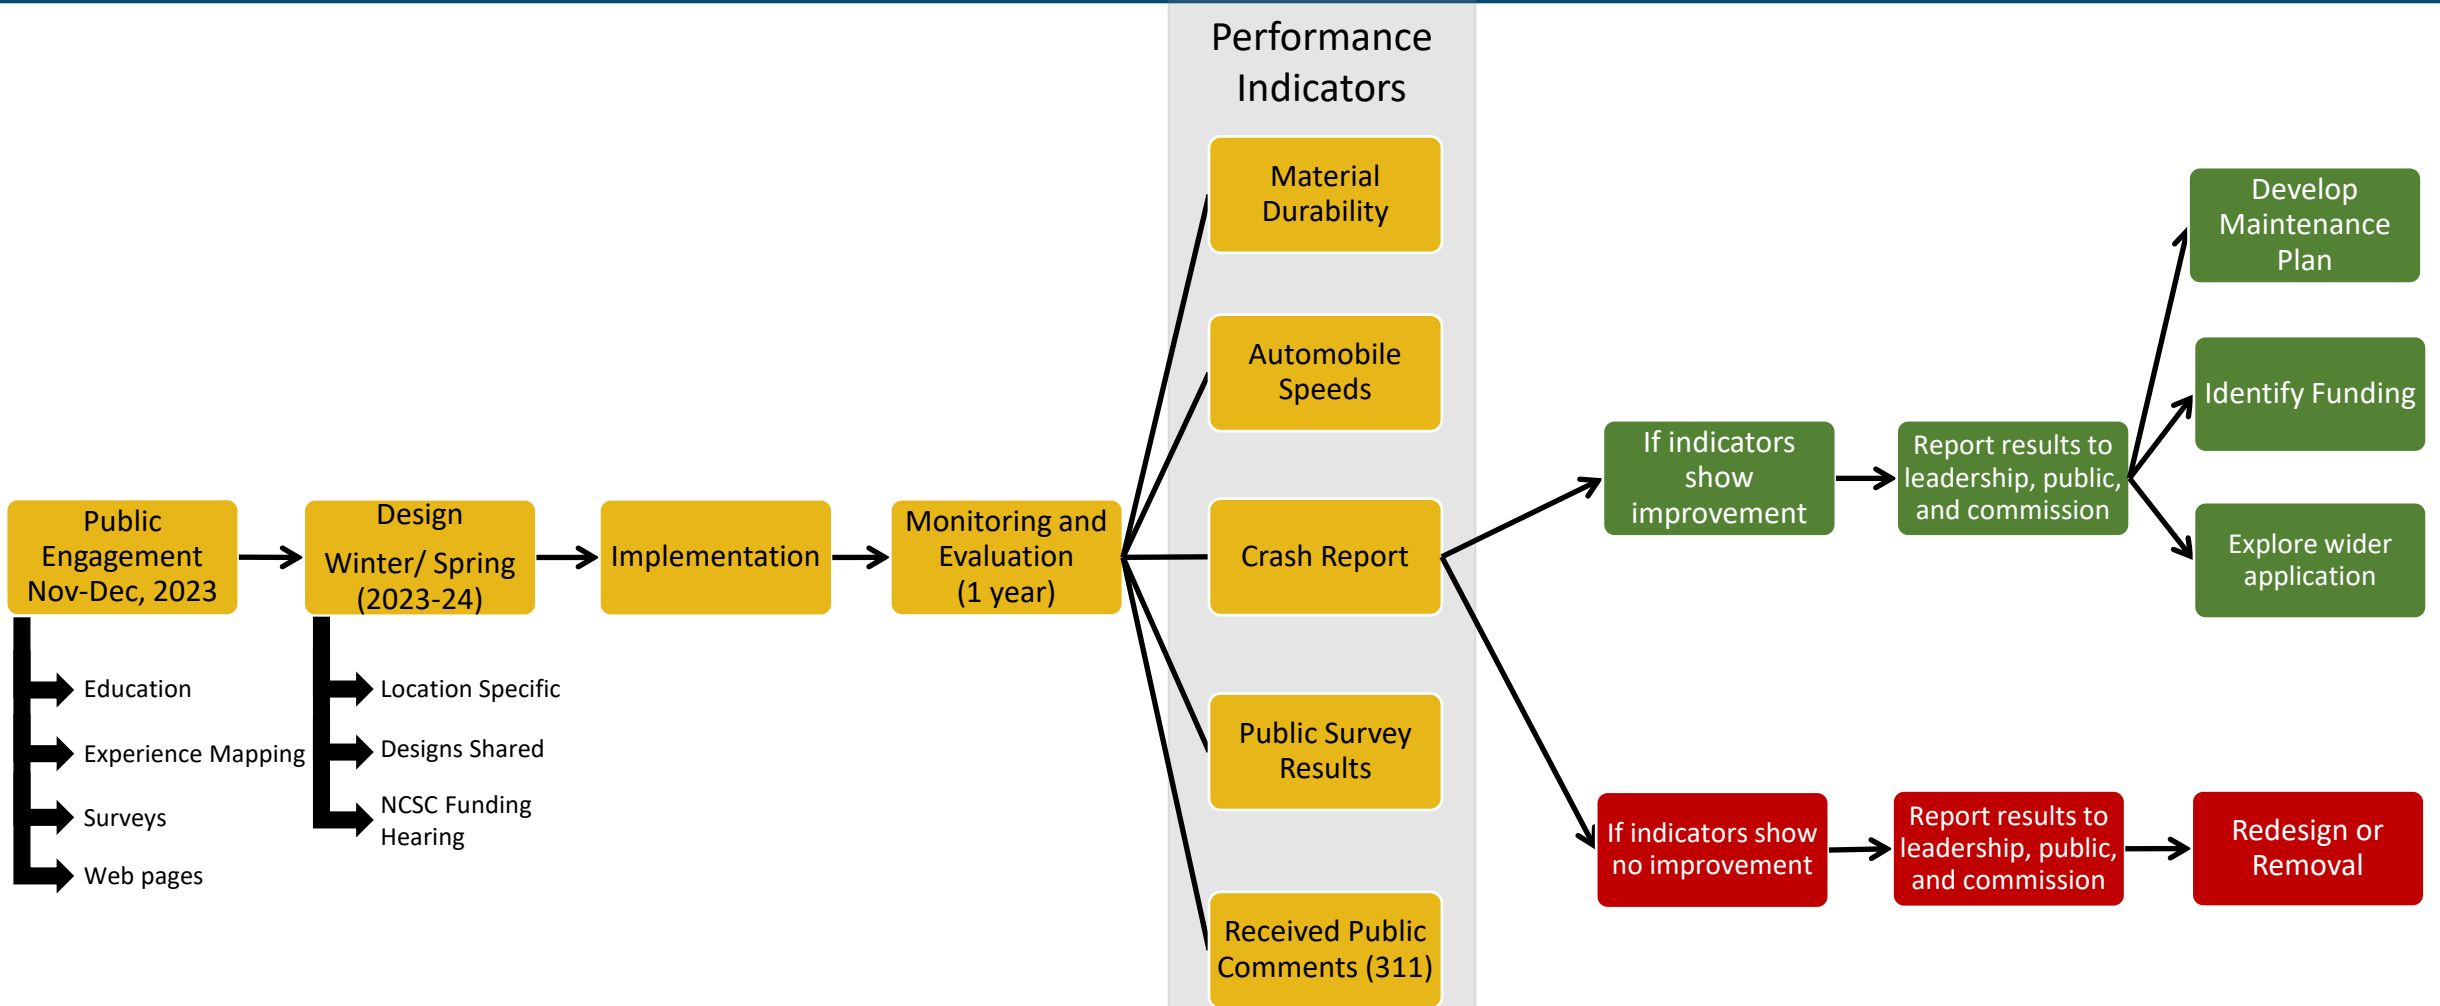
Public Engagement Nov-Dec, 2023

Education

Experience Mapping

Surveys

Web pages

Design Winter/ Spring (2023-24)

Location Specific

Designs Shared

NCSC Funding Hearing

Implementation

Monitoring and Evaluation (1 year)

Performance Indicators

Material Durability

Automobile Speeds

Crash Report

Public Survey Results

Received Public Comments (311)

If indicators show improvement

Report results to leadership, public, and commission

Develop Maintenance Plan

Identify Funding

Explore wider application

If indicators show no improvement

Report results to leadership, public, and commission

Redesign or Removal